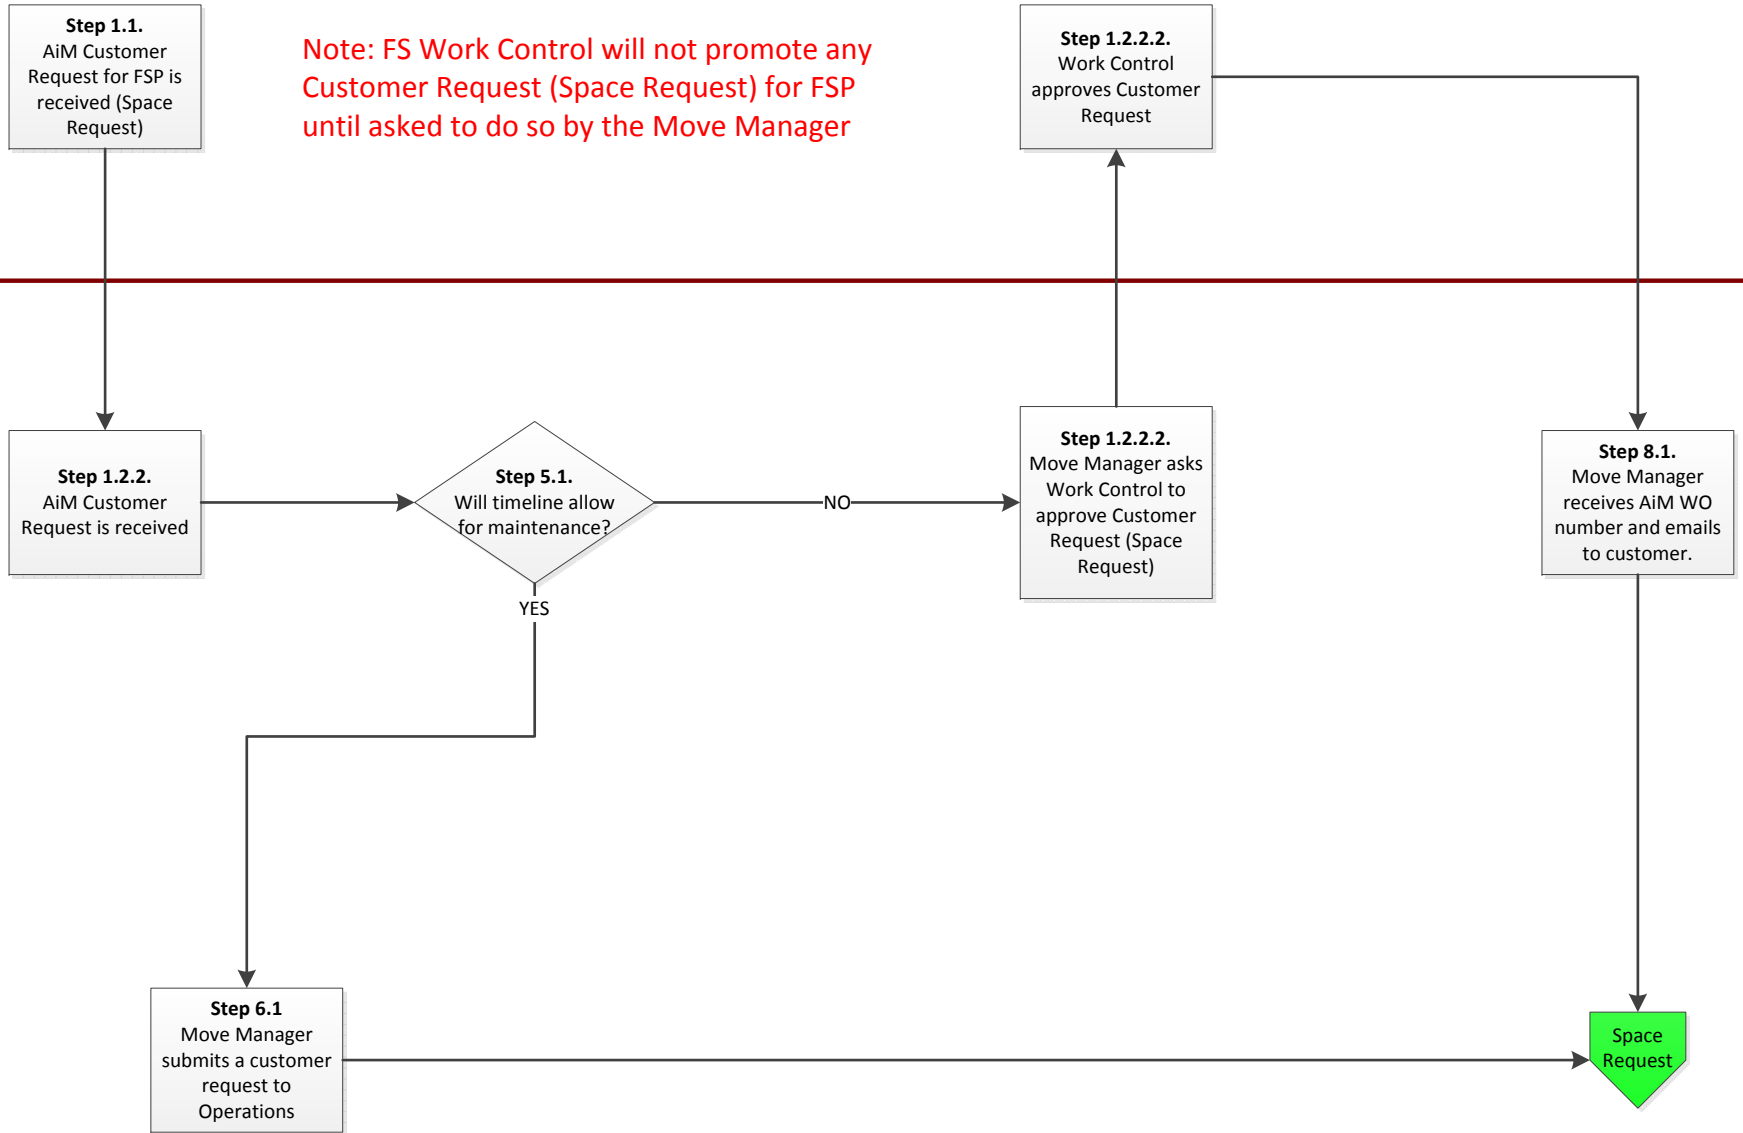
**Step 1.1.**
AiM Customer Request for FSP is received (Space Request)

Note: FS Work Control will not promote any Customer Request (Space Request) for FSP until asked to do so by the Move Manager

**Step 1.2.2.2.**
Work Control approves Customer Request

**Step 1.2.2.**
AiM Customer Request is received

**Step 5.1.**
Will timeline allow for maintenance?

NO

YES

**Step 1.2.2.2.**
Move Manager asks Work Control to approve Customer Request (Space Request)

**Step 8.1.**
Move Manager receives AiM WO number and emails to customer.

**Step 6.1**
Move Manager submits a customer request to Operations

Space Request